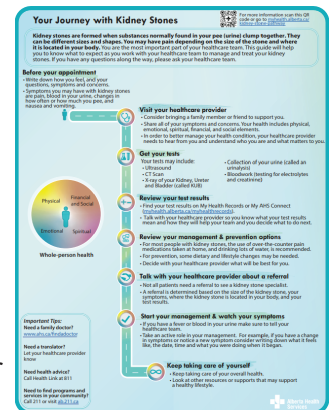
Your Journey with Kidney Stones

For more information scan this QR code or go to myhealth.alberta.ca/ kidney-stone-pathway

Kidney stones are formed when substances normally found in your pee (urine) clump together. They can be different sizes and shapes. You may have pain depending on the size of the stone and where it is located in your body. You are the most important part of your healthcare team. This guide will help you to know what to expect as you work with your healthcare team to manage and treat your kidney stones. If you have any questions along the way, please ask your healthcare team.

Before your appointment
• Write down how you feel, and your questions, symptoms and concerns.
• Symptoms you may have with kidney stones are pain, blood in your urine, changes in how often or how much you pee, and nausea and vomiting.

Physical
Financial and Social
Emotional
Spiritual
Whole-person health

Visit your healthcare provider
• Consider bringing a family member or friend to support you.
• Share all of your symptoms and concerns. Your health includes physical, emotional, spiritual, financial, and social elements.
• In order to better manage your health condition, your healthcare provider needs to hear from you and understand who you are and what matters to you.

Get your tests
Your tests may include:
• Ultrasound
• CT Scan
• X-ray of your Kidney, Ureter and Bladder (called KUB)
• Collection of your urine (called an urinalysis)
• Bloodwork (testing for electrolytes and creatinine)

Review your test results
• Find your test results on My Health Records or My AHS Connect (myhealth.alberta.ca/myhealthrecords).
• Talk with your healthcare provider so you know what your test results mean and how they will help your team and you decide what to do next.

Review your management & prevention options
• For most people with kidney stones, the use of over-the-counter pain medications taken at home, and drinking lots of water, is recommended.
• For prevention, some dietary and lifestyle changes may be needed.
• Decide with your healthcare provider what will be best for you.

Talk with your healthcare provider about a referral
• Not all patients need a referral to see a kidney stone specialist.
• A referral is determined based on the size of the kidney stone, your symptoms, where the kidney stone is located in your body, and your test results.

Start your management & watch your symptoms
• If you have a fever or blood in your urine make sure to tell your healthcare team.
• Take an active role in your management. For example, if you have a change in symptoms or notice a new symptom consider writing down what it feels like, the date, time and what you were doing when it began.

Keep taking care of yourself
• Keep taking care of your overall health.
• Look at other resources or supports that may support a healthy lifestyle.

Important Tips:
Need a family doctor?
www.ahs.ca/findadoctor

Need a translator?
Let your healthcare provider know

Need health advice?
Call Health Link at 811

Need to find programs and services in your community?
Call 211 or visit ab.211.ca

Alberta Health Services